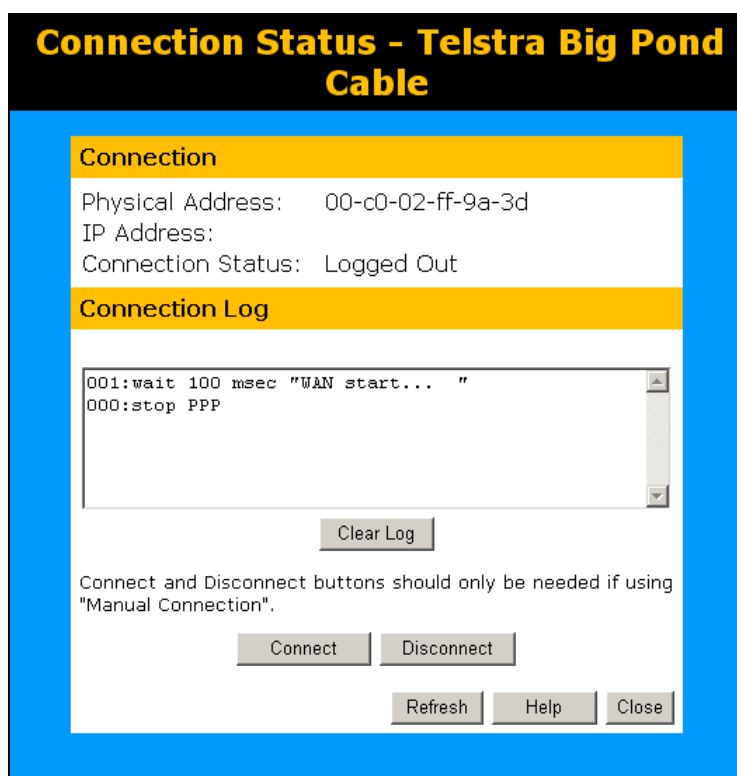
Connection Status - Telstra Big Pond Cable

Connection

Physical Address: 00-c0-02-ff-9a-3d
IP Address:
Connection Status: Logged Out

Connection Log

001:wait 100 msec "WAN start... "
000:stop PPP

Clear Log

Connect and Disconnect buttons should only be needed if using "Manual Connection".

Connect Disconnect

Refresh Help Close